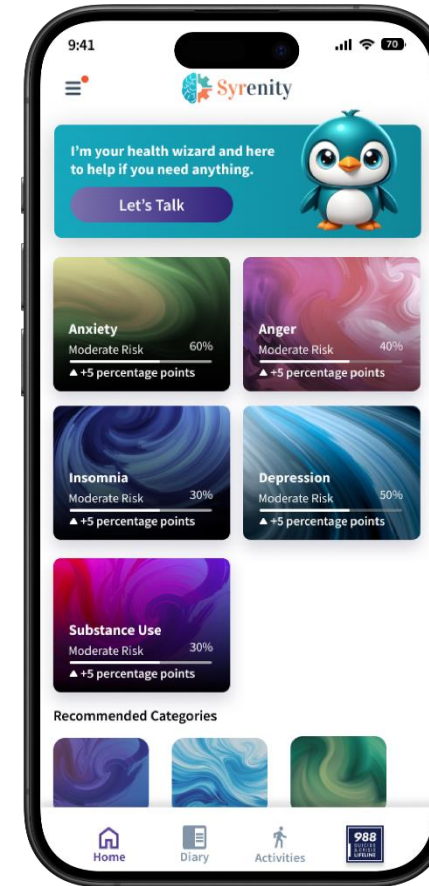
9:41

70

Syrenity

I'm your health wizard and here to help if you need anything.

Let's Talk

Anxiety
Moderate Risk 60%
▲ +5 percentage points

Anger
Moderate Risk 40%
▲ +5 percentage points

Insomnia
Moderate Risk 30%
▲ +5 percentage points

Depression
Moderate Risk 50%
▲ +5 percentage points

Substance Use
Moderate Risk 30%
▲ +5 percentage points

Recommended Categories

Home
Diary
Activities
988 SUICIDE & CRISIS LIFELINE